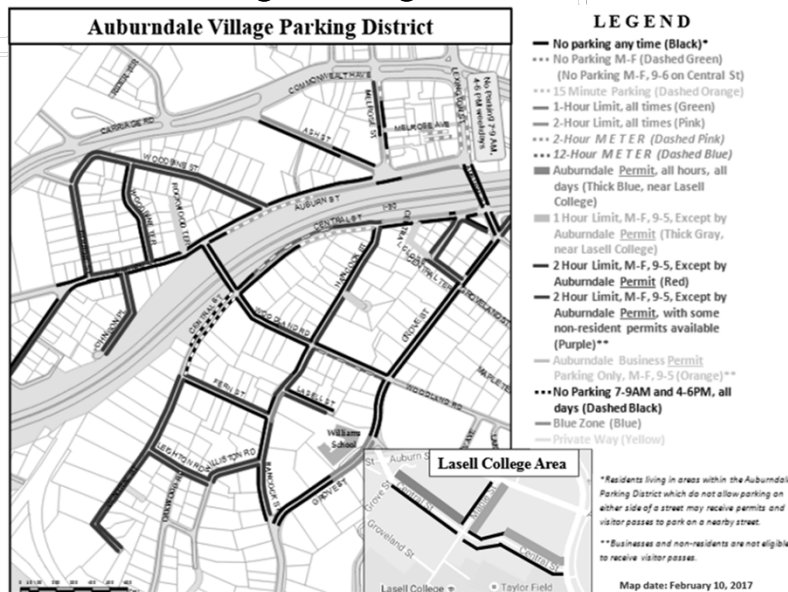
Auburndale Village Parking District

LEGEND

No parking any time (Black)*
No Parking M-F (Dashed Green)
(No Parking M-F, 9-6 on Central St)
15 Minute Parking (Dashed Orange)
1-Hour Limit, all times (Green)
2-Hour Limit, all times (Pink)
2-Hour METER (Dashed Pink)
12-Hour METER (Dashed Blue)
Auburndale Permit, all hours, all days (Thick Blue, near Lasell College)
1 Hour Limit, M-F, 9-5, Except by Auburndale Permit (Thick Gray, near Lasell College)
2 Hour Limit, M-F, 9-5, Except by Auburndale Permit (Red)
2 Hour Limit, M-F, 9-5, Except by Auburndale Permit, with some non-resident permits available (Purple)**
Auburndale Business Permit Parking Only, M-F, 9-5 (Orange)**
No Parking 7-9AM and 4-6PM, all days (Dashed Black)
Blue Zone (Blue)
Private Way (Yellow)

COMMONWEALTH AVE
CARRIAGE RD
MELROSE ST
MELROSE AVE
ASH ST
LEXINGTON ST
No Parking 7-9 AM, 4-6 PM weekdays
WOODBINE ST
AUBURN ST
CENTRAL ST
I-90
HAWTHORN ST
WOODLAND RD
FERN ST
LASELL ST
WALTER ST
GROVE ST
WOODLAND RD
ELLISON RD
LEIGHTON RD
BRAEBURN RD
Williams School

Lasell College Area
Auburn St
Grove St
Central St
Maple St
Groveland St
Lasell College
Taylor Field

*Residents living in areas within the Auburndale Parking District which do not allow parking on either side of a street may receive permits and visitor passes to park on a nearby street.

**Businesses and non-residents are not eligible to receive visitor passes.

Map date: February 10, 2017